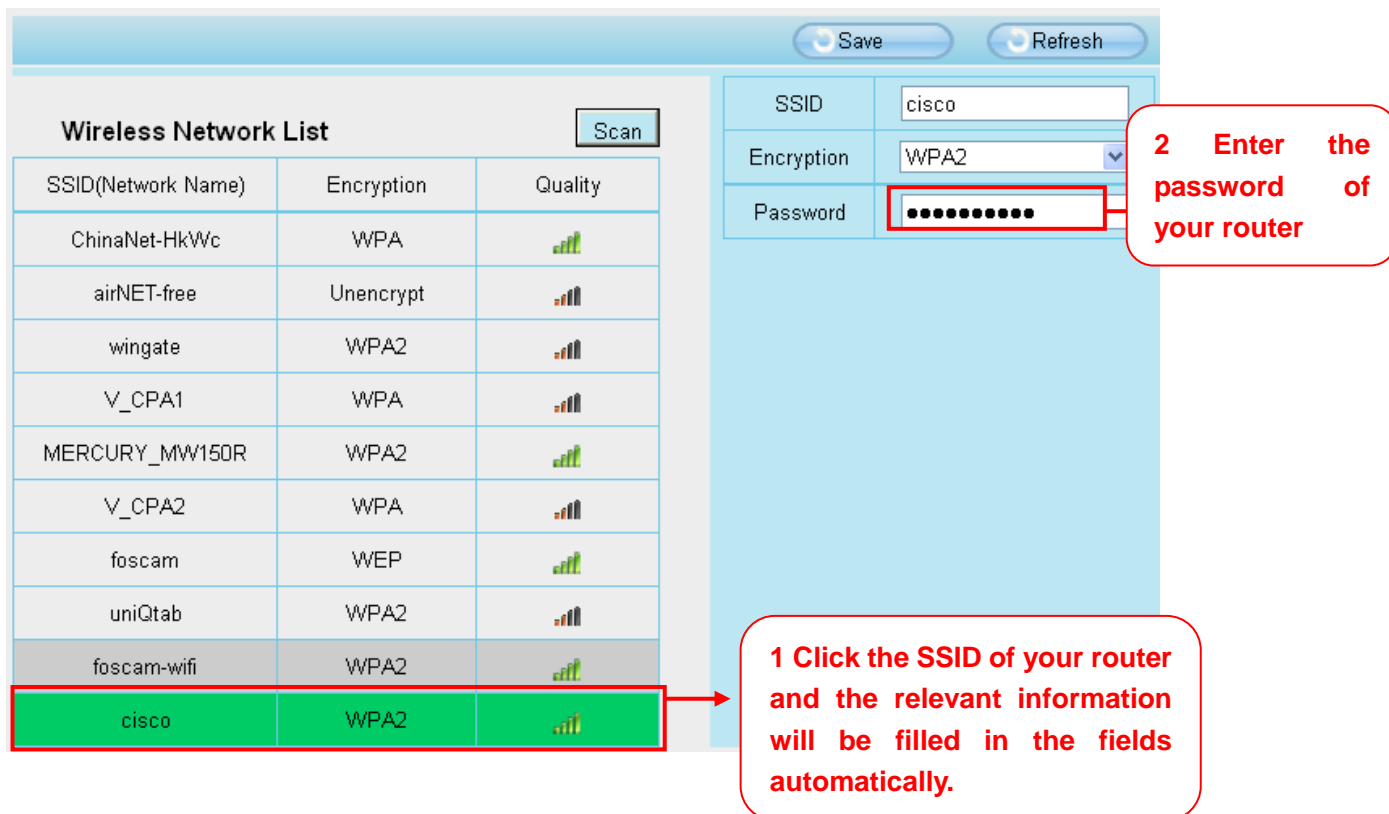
Save Refresh

Wireless Network List

Scan

| SSID(Network Name) | Encryption | Quality |
|---|---|---|
| ChinaNet-HkWc | WPA | |
| airNET-free | Unencrypt | |
| wingate | WPA2 | |
| V_CPA1 | WPA | |
| MERCURY_MW150R | WPA2 | |
| V_CPA2 | WPA | |
| foscam | WEP | |
| uniQtab | WPA2 | |
| foscam-wifi | WPA2 | |
| cisco | WPA2 | |

| SSID | cisco |
|---|---|
| Encryption | WPA2 |
| Password | ●●●●●●●●●●● |

2 Enter the password of your router

1 Click the SSID of your router and the relevant information will be filled in the fields automatically.